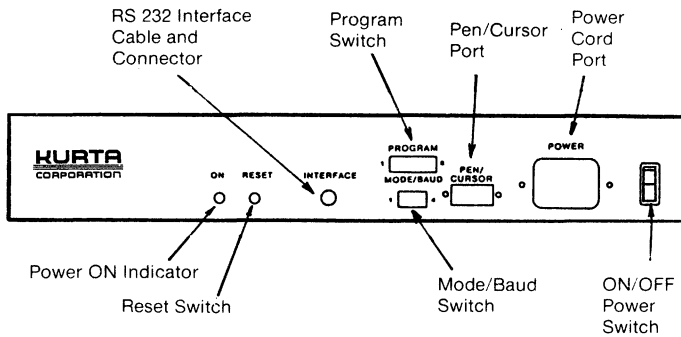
RS 232 Interface Cable and Connector

Program Switch

Pen/Cursor Port

Power Cord Port

KURTA CORPORATION

ON

RESET

INTERFACE

PROGRAM

1

8

MODE/BAUD

1

4

PEN/CURSOR

POWER

Power ON Indicator

Reset Switch

Mode/Baud Switch

ON/OFF Power Switch